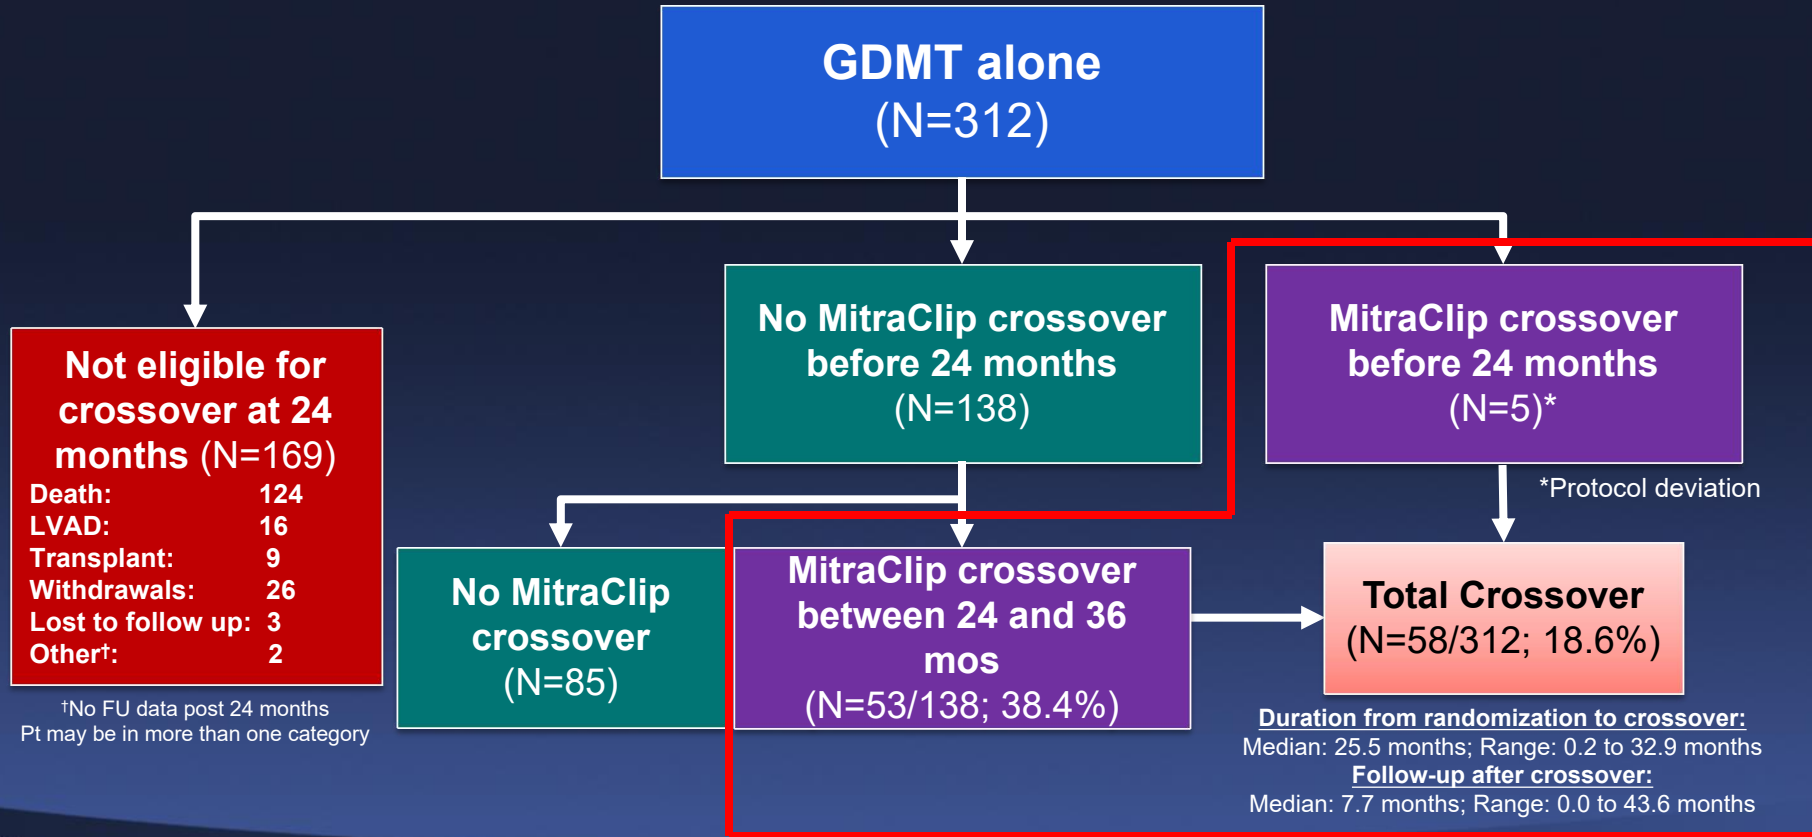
GDMT alone
(N=312)

Not eligible for crossover at 24 months (N=169)

| | |
|---|---|
| Death: | 124 |
| LVAD: | 16 |
| Transplant: | 9 |
| Withdrawals: | 26 |
| Lost to follow up: | 3 |
| Other†: | 2 |

†No FU data post 24 months
Pt may be in more than one category

No MitraClip crossover before 24 months
(N=138)

MitraClip crossover before 24 months
(N=5)*

*Protocol deviation

No MitraClip crossover
(N=85)

MitraClip crossover between 24 and 36 mos
(N=53/138; 38.4%)

Total Crossover
(N=58/312; 18.6%)

Duration from randomization to crossover:
Median: 25.5 months; Range: 0.2 to 32.9 months
Follow-up after crossover:
Median: 7.7 months; Range: 0.0 to 43.6 months